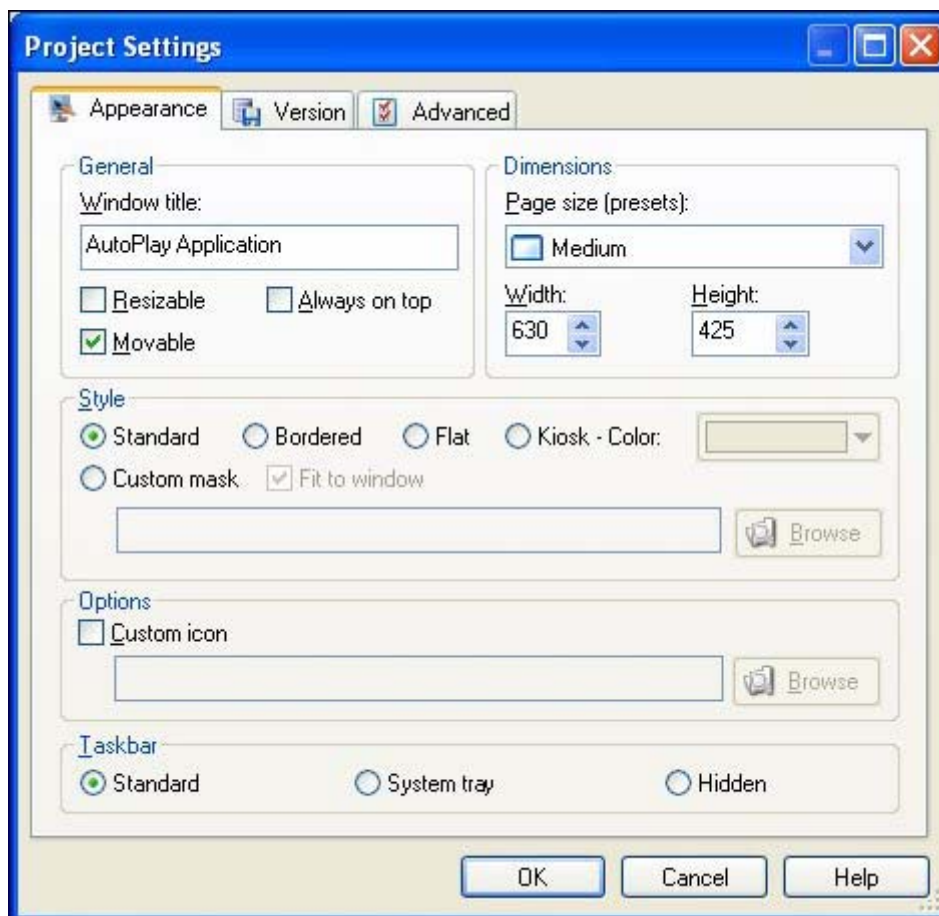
Project Settings

Appearance | Version | Advanced

General
Window title:
AutoPlay Application
Resizable
Always on top
Movable

Dimensions
Page size (presets):
Medium
Width:
630
Height:
425

Style
Standard
Bordered
Flat
Kiosk - Color:
Custom mask
Fit to window
Browse

Options
Custom icon
Browse

Taskbar
Standard
System tray
Hidden

OK
Cancel
Help